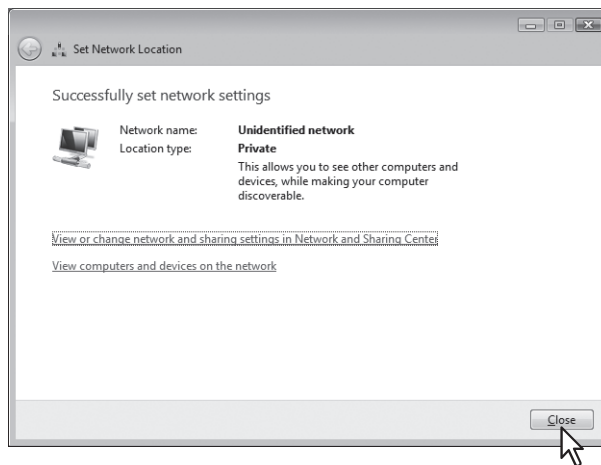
Set Network Location

Successfully set network settings

| Network name: | Unidentified network |
|---|---|
| Location type: | Private |
| | This allows you to see other computers and devices, while making your computer discoverable. |

View or change network and sharing settings in Network and Sharing Center

View computers and devices on the network

Close